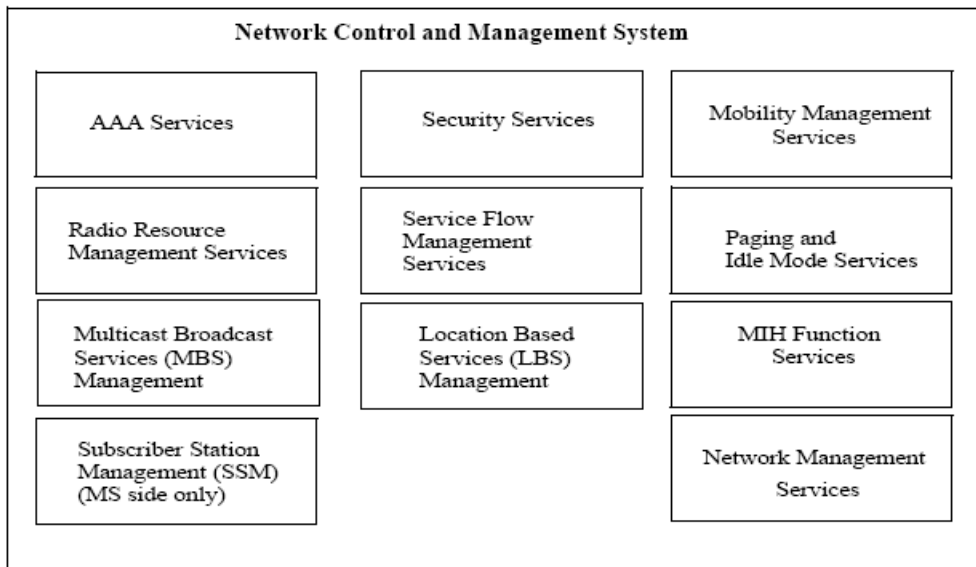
Network Control and Management System

AAA Services

Security Services

Mobility Management Services

Radio Resource Management Services

Service Flow Management Services

Paging and Idle Mode Services

Multicast Broadcast Services (MBS) Management

Location Based Services (LBS) Management

MIH Function Services

Subscriber Station Management (SSM) (MS side only)

Network Management Services